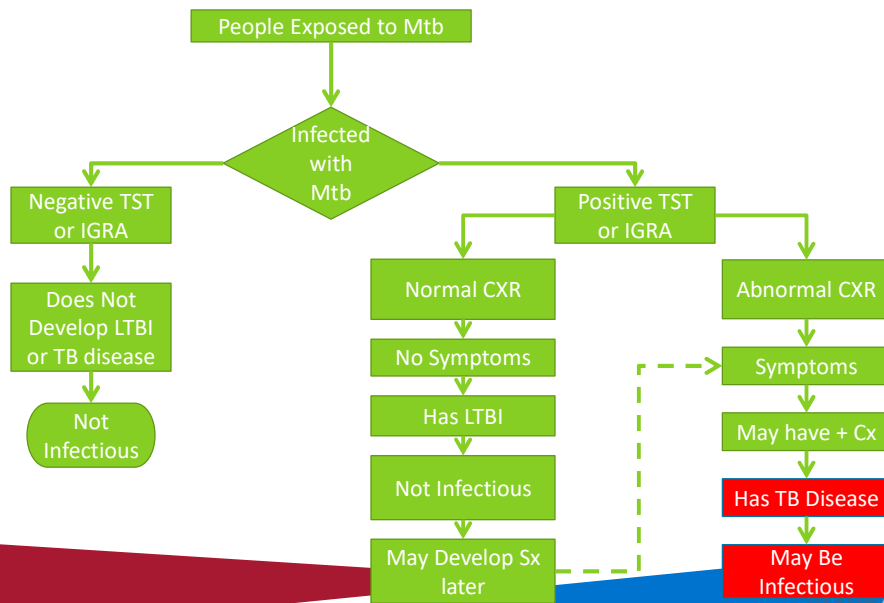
People Exposed to Mtb

Infected with Mtb

Negative TST or IGRA

Does Not Develop LTBI or TB disease

Not Infectious

Positive TST or IGRA

Normal CXR

No Symptoms

Has LTBI

Not Infectious

May Develop Sx later

Abnormal CXR

Symptoms

May have + Cx

Has TB Disease

May Be Infectious